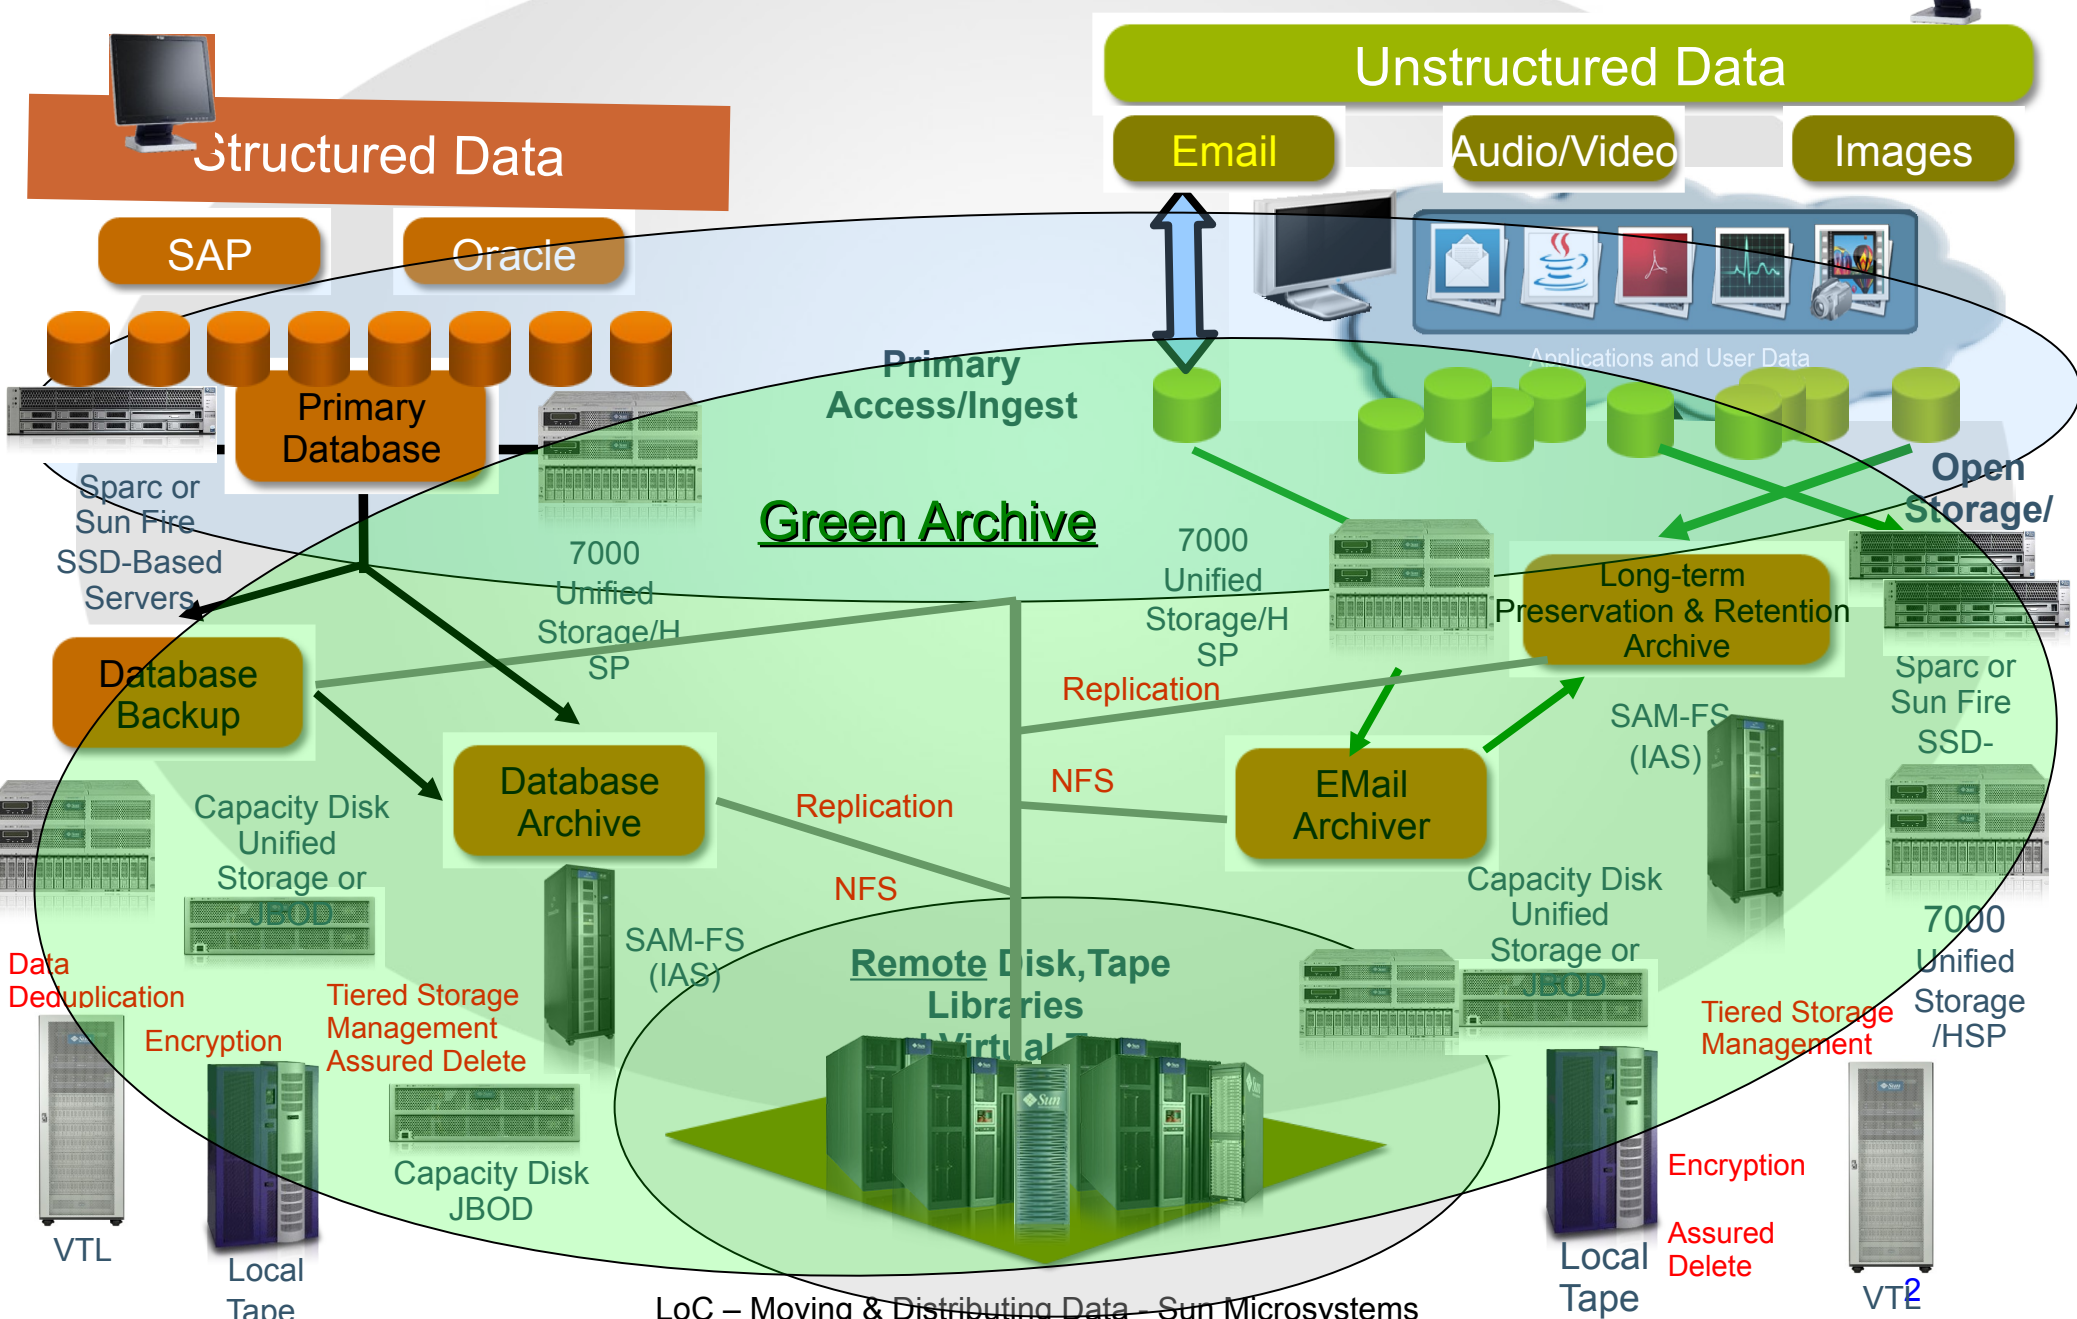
Structured Data

SAP

Oracle

Unstructured Data

Email

Audio/Video

Images

Applications and User Data

Primary Database

Sparc or Sun Fire SSD-Based Servers

7000 Unified Storage/HSP

Primary Access/Ingest

Green Archive

7000 Unified Storage/HSP

Open Storage/

Long-term Preservation & Retention Archive

Sparc or Sun Fire SSD-

Database Backup

Replication

SAM-FS (IAS)

Database Archive

Replication

NFS

EMail Archiver

Capacity Disk Unified Storage or JBOD

NFS

SAM-FS (IAS)

Capacity Disk Unified Storage or JBOD

7000 Unified Storage /HSP

Data Deduplication

Encryption

Tiered Storage Management Assured Delete

Remote Disk,Tape Libraries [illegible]

Tiered Storage Management

Capacity Disk JBOD

Encryption

Assured Delete

VTL

Local Tape

Local Tape

VTL

LoC – Moving & Distributing Data - Sun Microsystems

2